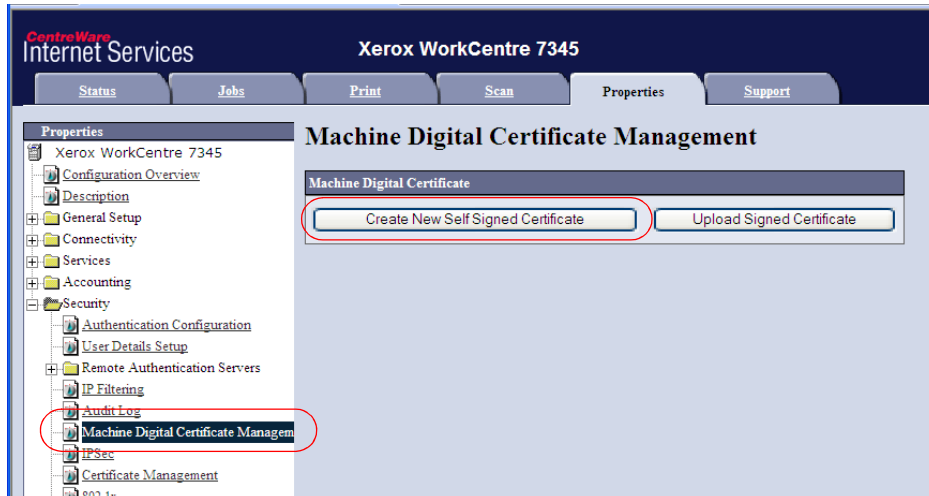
CentreWare
Internet Services

Xerox WorkCentre 7345

Status
Jobs
Print
Scan
Properties
Support

Properties
Xerox WorkCentre 7345
Configuration Overview
Description
General Setup
Connectivity
Services
Accounting
Security
Authentication Configuration
User Details Setup
Remote Authentication Servers
IP Filtering
Audit Log
Machine Digital Certificate Managem
IPSec
Certificate Management
802.1x

Machine Digital Certificate Management

Machine Digital Certificate

Create New Self Signed Certificate
Upload Signed Certificate